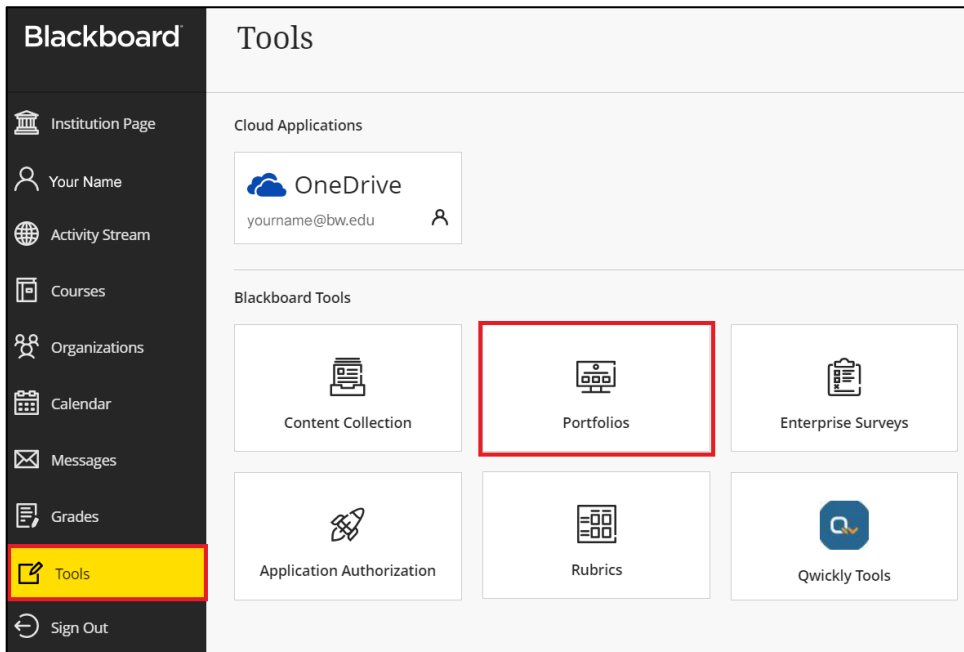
Blackboard

Institution Page
Your Name
Activity Stream
Courses
Organizations
Calendar
Messages
Grades
Tools
Sign Out

Tools

Cloud Applications

OneDrive
yourname@bw.edu

Blackboard Tools

Content Collection
Portfolios
Enterprise Surveys
Application Authorization
Rubrics
Qwickly Tools